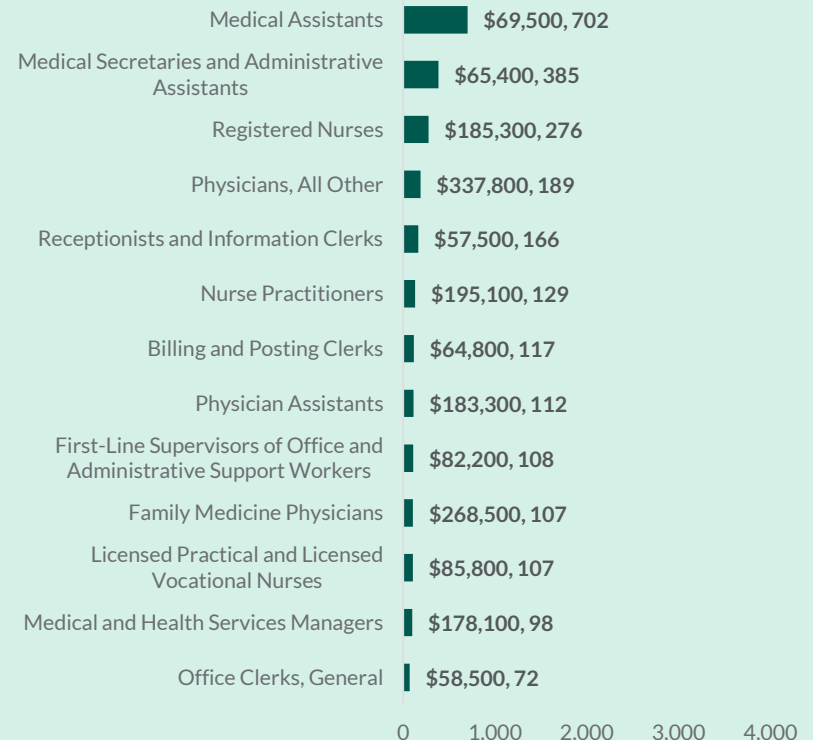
| | |
|---|---|
| Medical Assistants | \$69,500, 702 |
| Medical Secretaries and Administrative Assistants | \$65,400, 385 |
| Registered Nurses | \$185,300, 276 |
| Physicians, All Other | \$337,800, 189 |
| Receptionists and Information Clerks | \$57,500, 166 |
| Nurse Practitioners | \$195,100, 129 |
| Billing and Posting Clerks | \$64,800, 117 |
| Physician Assistants | \$183,300, 112 |
| First-Line Supervisors of Office and Administrative Support Workers | \$82,200, 108 |
| Family Medicine Physicians | \$268,500, 107 |
| Licensed Practical and Licensed Vocational Nurses | \$85,800, 107 |
| Medical and Health Services Managers | \$178,100, 98 |
| Office Clerks, General | \$58,500, 72 |

0 1,000 2,000 3,000 4,000